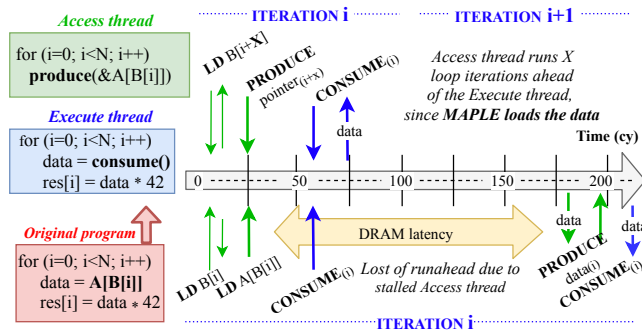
Access thread

for (i=0; i<N; i++)
produce(&A[B[i]])

Execute thread

for (i=0; i<N; i++)
data = consume()
res[i] = data * 42

Original program

for (i=0; i<N; i++)
data = A[B[i]]
res[i] = data * 42

ITERATION i

ITERATION i+1

LD B[i+X]

PRODUCE pointer$_{(i+X)}$

CONSUME$_{(i)}$

data

Access thread runs X loop iterations ahead of the Execute thread, since MAPLE loads the data

Time (cy)

0

50

100

150

200

DRAM latency

data

data

LD B[i]

LD A[B[i]]

CONSUME$_{(i)}$

Lost of runahead due to stalled Access thread

PRODUCE data$_{(i)}$

CONSUME$_{(i)}$

ITERATION i